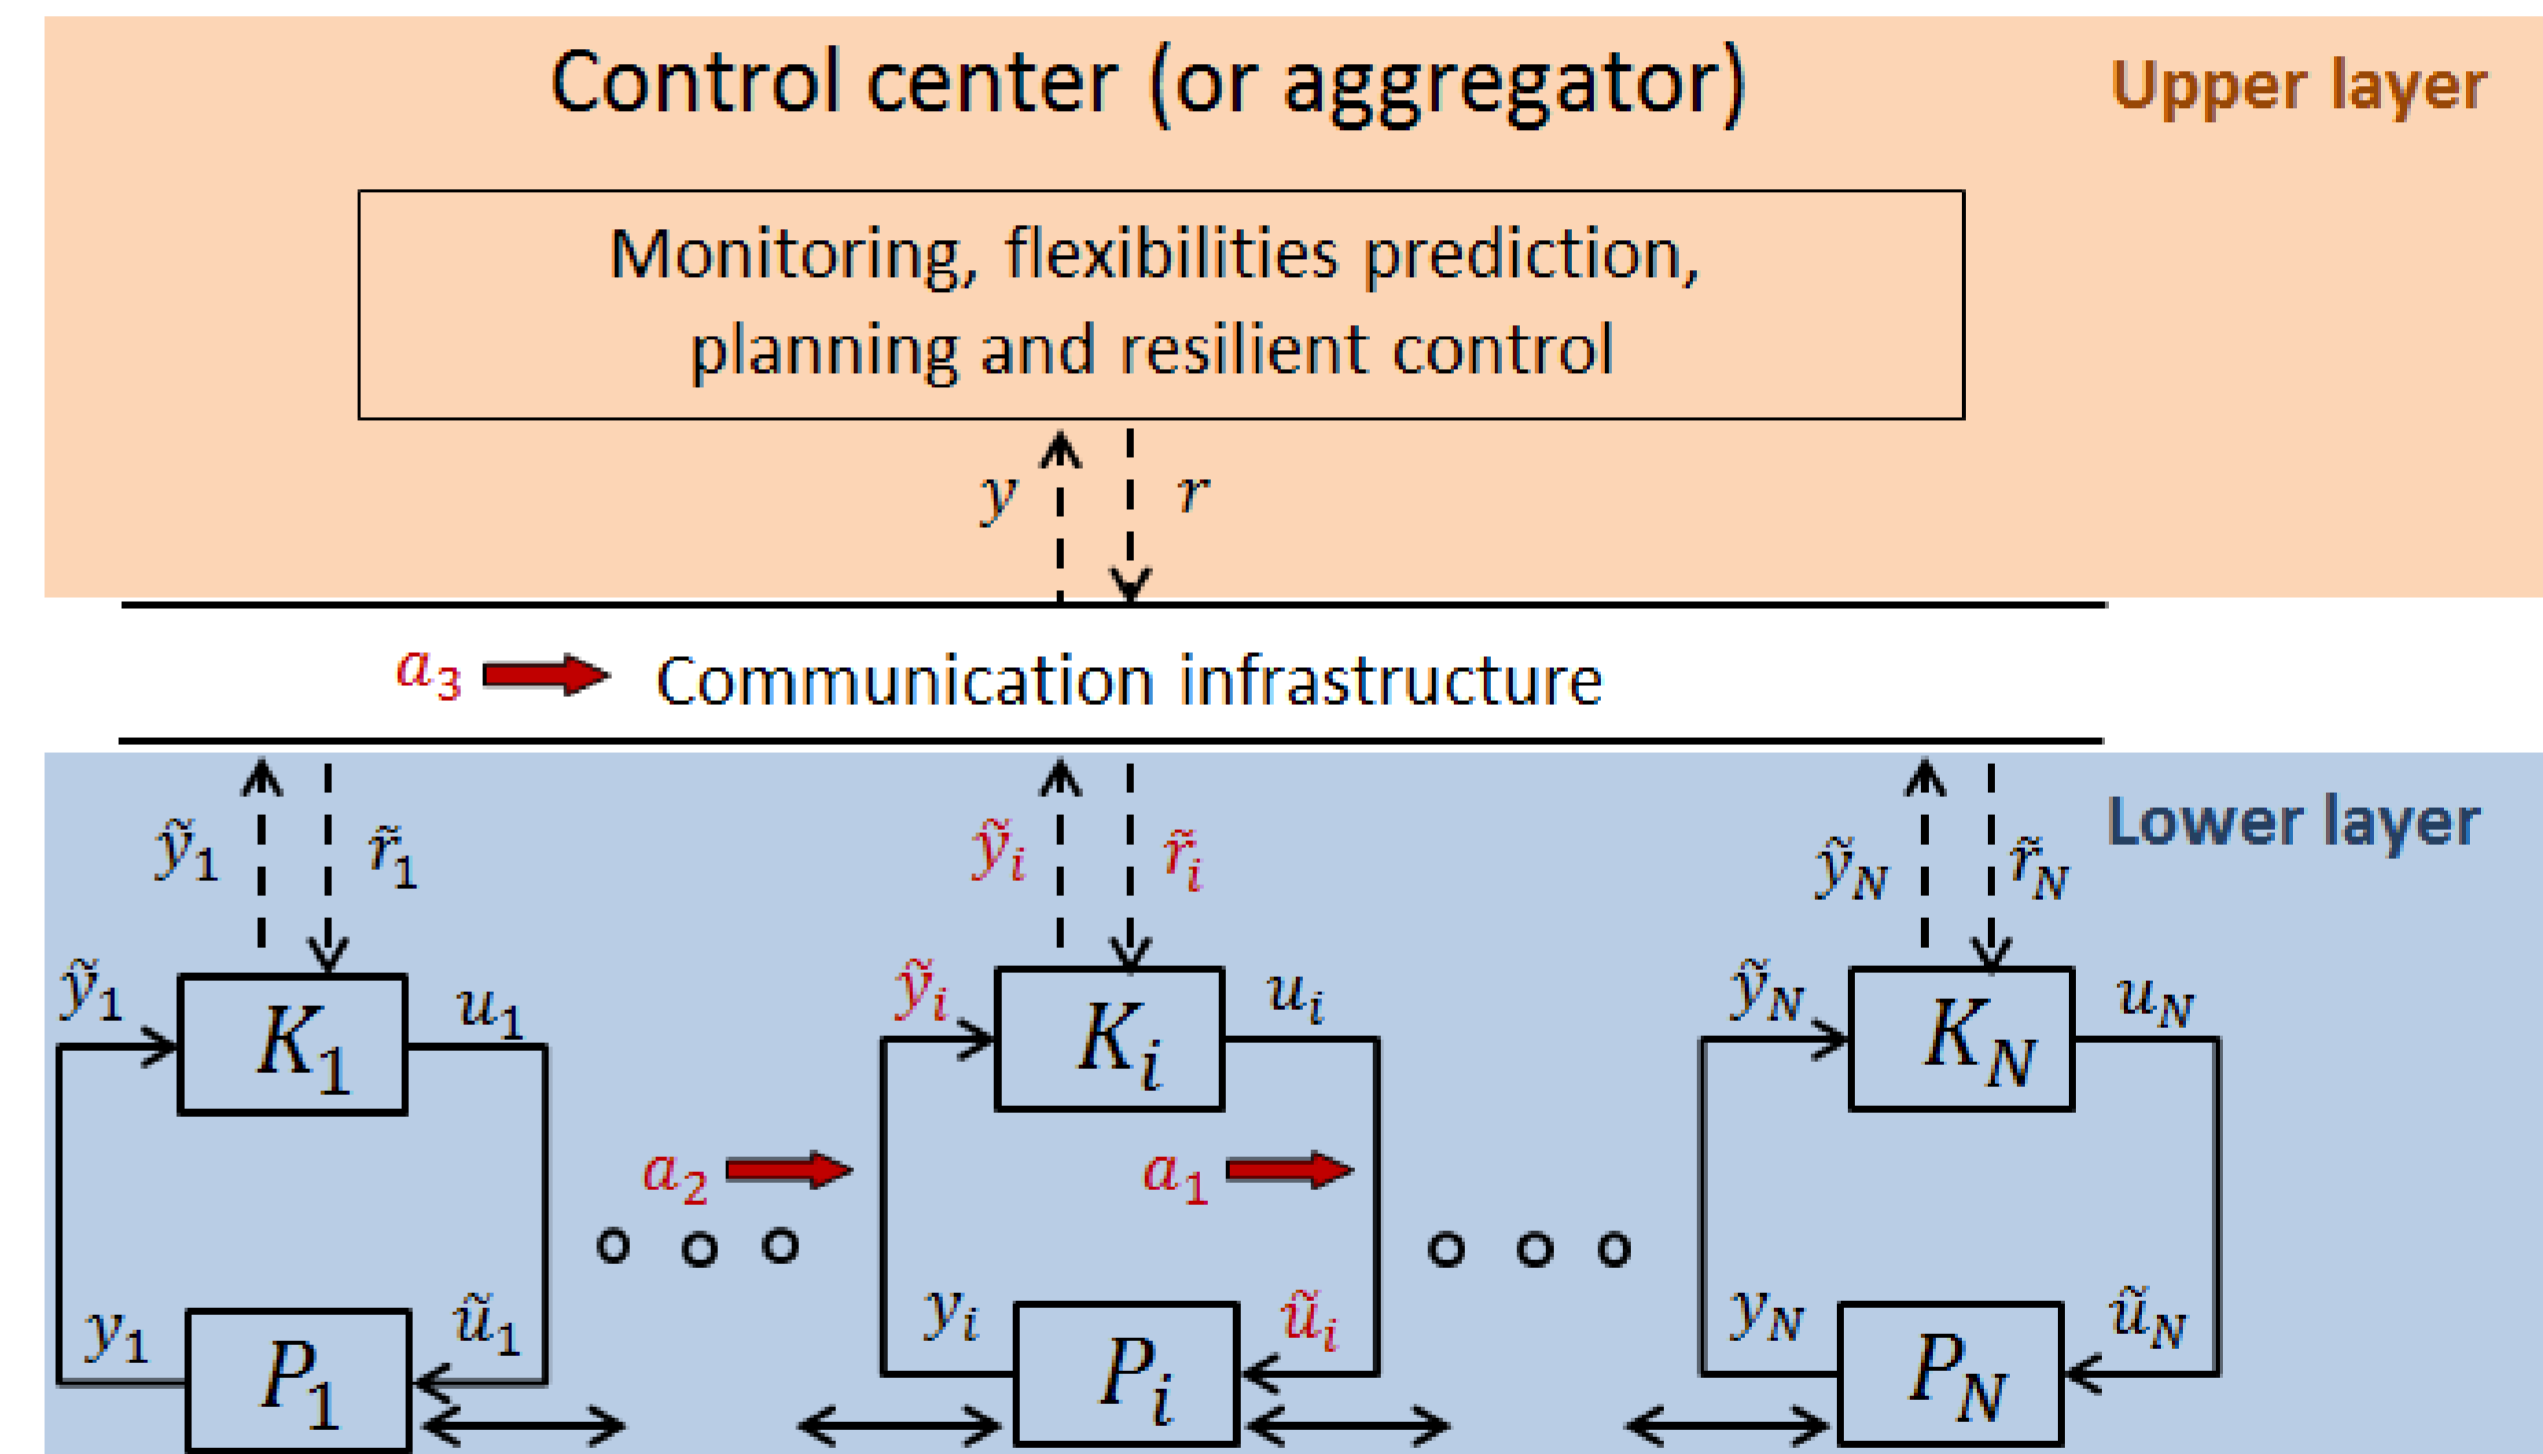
Control center (or aggregator)

Upper layer

Monitoring, flexibilities prediction, planning and resilient control

$y$ $r$

$a_3$ Communication infrastructure

Lower layer

$\tilde{y}_1$ $\tilde{r}_1$

$\tilde{y}_i$ $\tilde{r}_i$

$\tilde{y}_N$ $\tilde{r}_N$

$\tilde{y}_1$ $K_1$ $u_1$

$\tilde{y}_i$ $K_i$ $u_i$

$\tilde{y}_N$ $K_N$ $u_N$

$a_2$ $a_1$

$y_1$ $P_1$ $\tilde{u}_1$

$y_i$ $P_i$ $\tilde{u}_i$

$y_N$ $P_N$ $\tilde{u}_N$